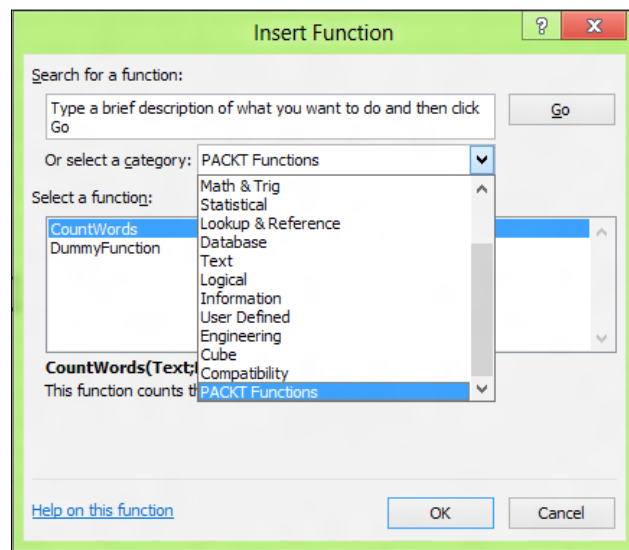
Insert Function

?

X

Search for a function:

Type a brief description of what you want to do and then click Go

Go

Or select a category: PACKT Functions

Select a function:

CountWords
DummyFunction

Math & Trig
Statistical
Lookup & Reference
Database
Text
Logical
Information
User Defined
Engineering
Cube
Compatibility
PACKT Functions

CountWords(Text;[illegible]

This function counts th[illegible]

Help on this function

OK

Cancel